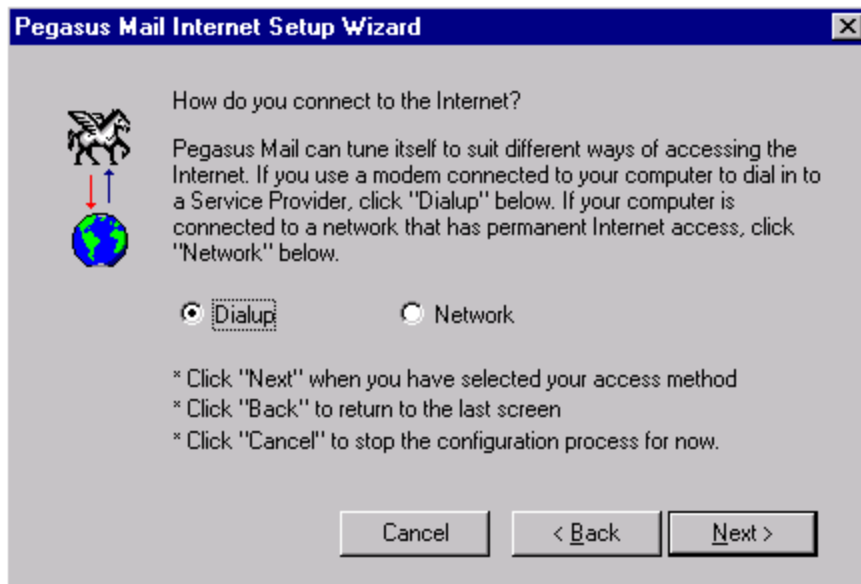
Pegasus Mail Internet Setup Wizard

How do you connect to the Internet?

Pegasus Mail can tune itself to suit different ways of accessing the Internet. If you use a modem connected to your computer to dial in to a Service Provider, click "Dialup" below. If your computer is connected to a network that has permanent Internet access, click "Network" below.

Dialup

Network

* Click "Next" when you have selected your access method
* Click "Back" to return to the last screen
* Click "Cancel" to stop the configuration process for now.

Cancel

< Back

Next >